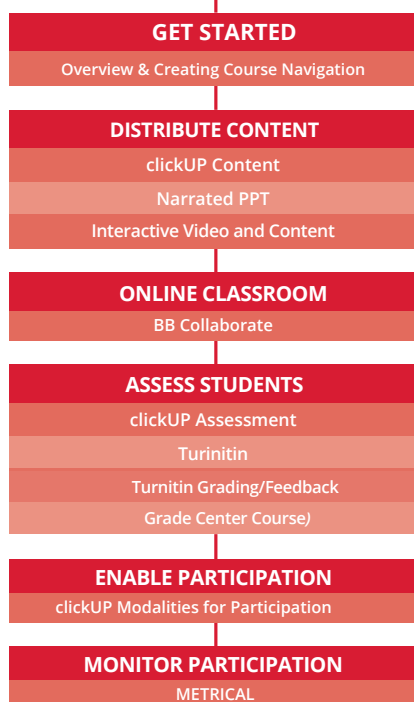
GET STARTED

Overview & Creating Course Navigation

DISTRIBUTE CONTENT

clickUP Content

Narrated PPT

Interactive Video and Content

ONLINE CLASSROOM

BB Collaborate

ASSESS STUDENTS

clickUP Assessment

Turinitin

Turnitin Grading/Feedback

Grade Center Course)

ENABLE PARTICIPATION

clickUP Modalities for Participation

MONITOR PARTICIPATION

METRICAL